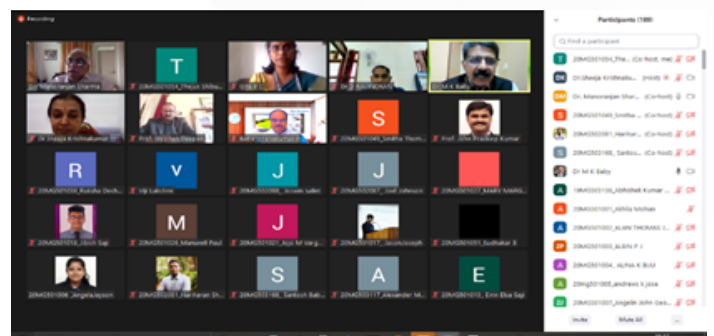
Recording

Participants (100)

Find a participant

20MGS01054_The... (Co-host, me)
Dr.Sheeja Krishnakumar (Host)
Dr. Manoranjan Shar... (Co-host)
20MGS01049_Smitha ... (Co-host)
20MGS02001_Harihar... (Co-host)
20MGS01188_Santos... (Co-host)
Dr M K Baby
19MGS01136_Abhishek Kumar ...
20MGS01001_Akhila Mohan
20MGS01003_ALAN THOMAS I...
20MGS01003_ALEN P J
20MGS01004_ALINA K BIJU
20Mgs01005_andrews k jose
20MGS01007_Angelin John Geo...

Invite Mute All ...

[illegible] Manoranjan Sharma
20MGS01054_Thejus Shibu...
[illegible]
Dr. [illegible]
Dr M K Baby
Dr Sheeja Krishnakumar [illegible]
Prof. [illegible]
BAFF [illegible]
20MGS01049_Smitha Thom...
Prof. John Pradeep Kumar
20MGS01036_Raksha Dech...
Viji Lakshmi
20MGS01088_Jinsem salin
20MGS01087_Joel Johnson
20MGS01027_MARY MARG...
20MGS01012_Jacob Saji
20MGS01024_Manuwell Paul
20MGS01021_Arjun M Varg...
20MGS01017_Jacob Joseph
20MGS01001_Sudhakar K
20MGS01008_Angela Jayson
20MGS02001_Hariharan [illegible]
20MGS01188_Santosh Bab...
20MGS01117_Alexander M...
20MGS01010_Erin Elsa Saji

T
R
V
J
J
M
S
S
A
E